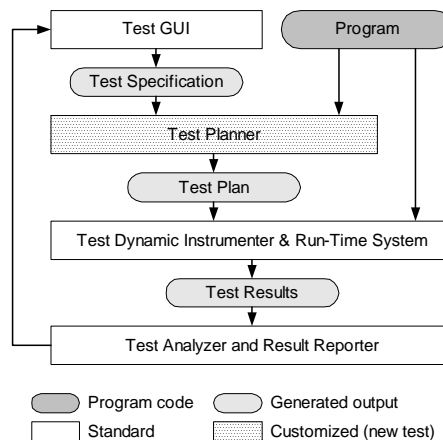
Test GUI

Program

Test Specification

Test Planner

Test Plan

Test Dynamic Instrumenter & Run-Time System

Test Results

Test Analyzer and Result Reporter

Program code

Generated output

Standard

Customized (new test)